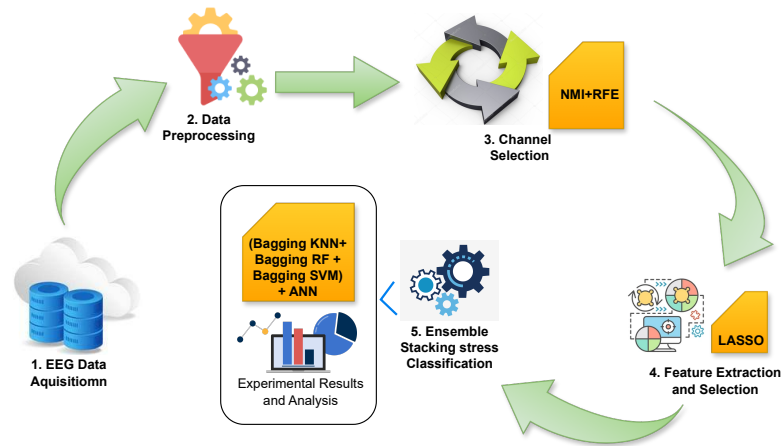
2. Data Preprocessing

3. Channel Selection

NMI+RFE

4. Feature Extraction and Selection

LASSO

5. Ensemble Stacking stress Classification

(Bagging KNN+ Bagging RF + Bagging SVM) + ANN

Experimental Results and Analysis

1. EEG Data Aquisitiomn